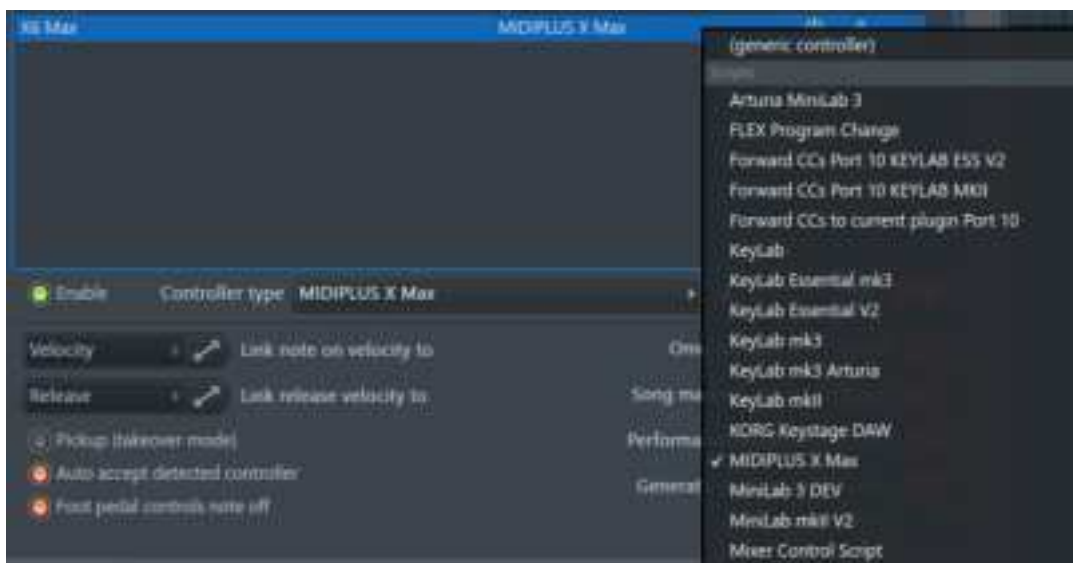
X6 Max
MIDIPLUS X Max

(generic controller)
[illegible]
Arturia MiniLab 3
FLEX Program Change
Forward CCs Port 10 KEYLAB ESS V2
Forward CCs Port 10 KEYLAB MKII
Forward CCs to current plugin Port 10
KeyLab
KeyLab Essential mk3
KeyLab Essential V2
KeyLab mk3
KeyLab mk3 Arturia
KeyLab mkII
KORG Keystage DAW
✓ MIDIPLUS X Max
MiniLab 3 DEV
MiniLab mkII V2
Mixer Control Script

Enable
Controller type MIDIPLUS X Max

Velocity
Link note on velocity to
Release
Link release velocity to
Pickup (takeover mode)
Auto accept detected controller
Foot pedal controls note off

Omi
Song ma
Performa
Generat